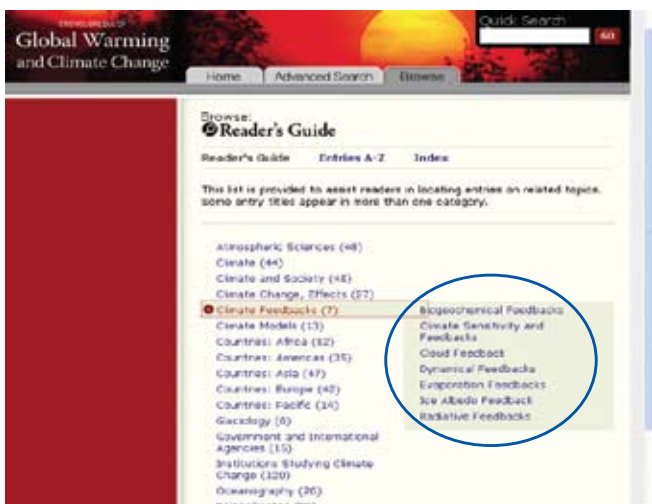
ENCYCLOPEDIA OF
Global Warming
and Climate Change

Quick Search
GO

Home
Advanced Search
Browse

Browse:
Reader's Guide

Reader's Guide
Entries A-Z
Index

This list is provided to assist readers in locating entries on related topics. Some entry titles appear in more than one category.

Atmospheric Sciences (48)
Climate (44)
Climate and Society (46)
Climate Change, Effects (27)
Climate Feedbacks (7)
Climate Models (13)
Countries: Africa (52)
Countries: Americas (35)
Countries: Asia (47)
Countries: Europe (42)
Countries: Pacific (14)
Glaciology (6)
Government and International Agencies (15)
Institutions Studying Climate Change (120)
Oceanography (26)

Biogeochemical Feedbacks
Climate Sensitivity and Feedbacks
Cloud Feedback
Dynamical Feedbacks
Evaporation Feedbacks
Ice Albedo Feedback
Radiative Feedbacks